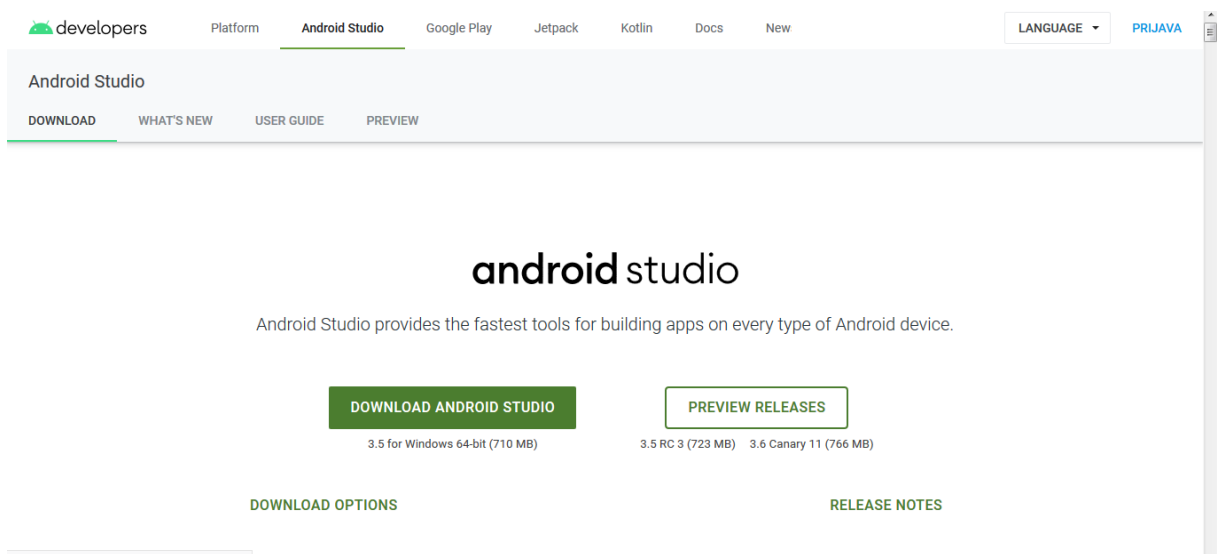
developers Platform Android Studio Google Play Jetpack Kotlin Docs New LANGUAGE PRIJAVA

Android Studio

DOWNLOAD WHAT'S NEW USER GUIDE PREVIEW

android studio

Android Studio provides the fastest tools for building apps on every type of Android device.

DOWNLOAD ANDROID STUDIO

3.5 for Windows 64-bit (710 MB)

PREVIEW RELEASES

3.5 RC 3 (723 MB) 3.6 Canary 11 (766 MB)

DOWNLOAD OPTIONS

RELEASE NOTES